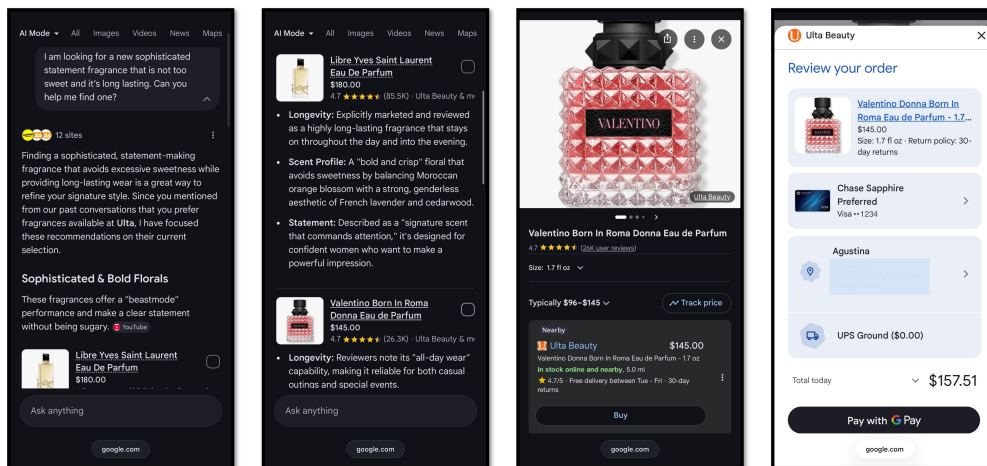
AI Mode All Images Videos News Maps

I am looking for a new sophisticated statement fragrance that is not too sweet and it's long lasting. Can you help me find one?

12 sites

Finding a sophisticated, statement-making fragrance that avoids excessive sweetness while providing long-lasting wear is a great way to refine your signature style. Since you mentioned from our past conversations that you prefer fragrances available at Ulta, I have focused these recommendations on their current selection.

Sophisticated & Bold Florals

These fragrances offer a "beastmode" performance and make a clear statement without being sugary. YouTube

Libre Yves Saint Laurent Eau De Parfum
$180.00

Ask anything

google.com

AI Mode All Images Videos News Maps

Libre Yves Saint Laurent Eau De Parfum
$180.00
4.7 ★★★★★ (85.5K) · Ulta Beauty & m

• Longevity: Explicitly marketed and reviewed as a highly long-lasting fragrance that stays on throughout the day and into the evening.
• Scent Profile: A "bold and crisp" floral that avoids sweetness by balancing Moroccan orange blossom with a strong, genderless aesthetic of French lavender and cedarwood.
• Statement: Described as a "signature scent that commands attention," it's designed for confident women who want to make a powerful impression.

Valentino Born In Roma Donna Eau de Parfum
$145.00
4.7 ★★★★★ (26.3K) · Ulta Beauty & m

• Longevity: Reviewers note its "all-day wear" capability, making it reliable for both casual outings and special events.

Ask anything

google.com

VALENTINO
Ulta Beauty

Valentino Born In Roma Donna Eau de Parfum
4.7 ★★★★★ (26K user reviews)
Size: 1.7 fl oz

Typically $96–$145
Track price

Nearby
Ulta Beauty $145.00
Valentino Born In Roma Donna Eau de Parfum - 1.7 oz
In stock online and nearby, 5.0 mi
★ 4.7/5 · Free delivery between Tue - Fri · 30-day returns

Buy

google.com

Ulta Beauty

Review your order

Valentino Donna Born In Roma Eau de Parfum - 1.7...
$145.00
Size: 1.7 fl oz · Return policy: 30-day returns

Chase Sapphire Preferred
Visa ••1234

Agustina
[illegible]

UPS Ground ($0.00)

Total today $157.51

Pay with G Pay

google.com